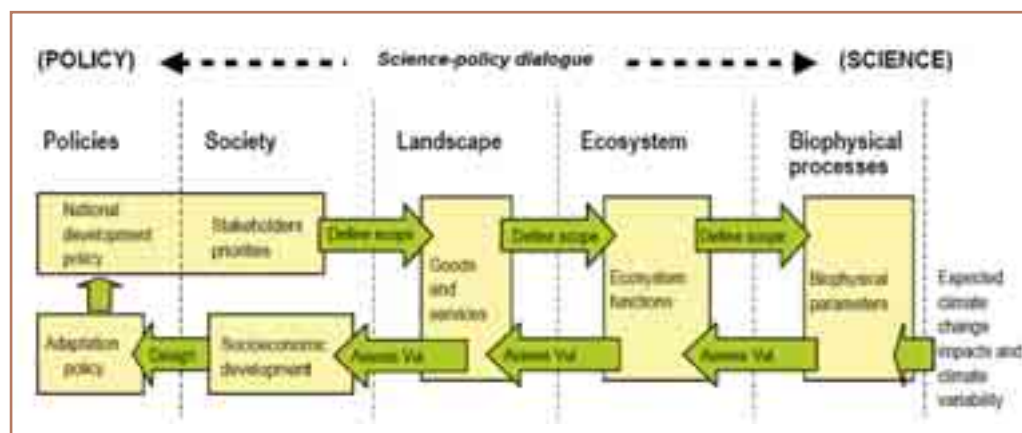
(POLICY) Science-policy dialogue (SCIENCE)

Policies

Society

Landscape

Ecosystem

Biophysical processes

National development policy

Stakeholders priorities

Define scope

Goods and services

Define scope

Ecosystem functions

Define scope

Biophysical parameters

Expected climate change impacts and climate variability

Adaptation policy

Design

Socioeconomic development

Assess Vul

Assess Vul

Assess Vul